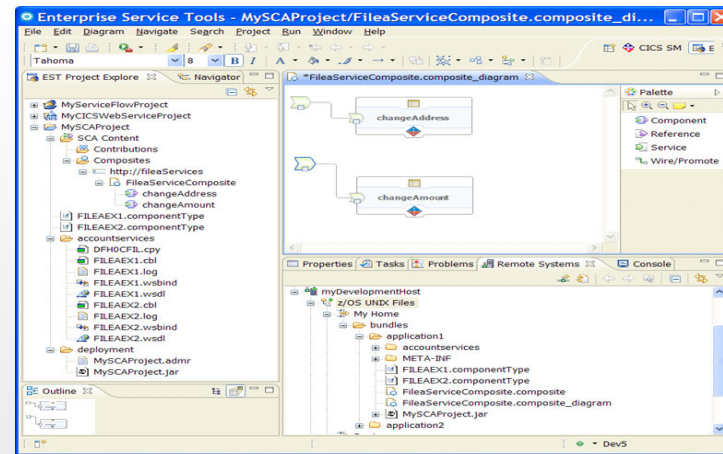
Enterprise Service Tools - MySCAProject/FileaServiceComposite.composite_di...

File Edit Diagram Navigate Search Project Run Window Help

Tahoma 8 B I A

CICS SM E

EST Project Explore Navigator

MyServiceFlowProject
MyCICSWebServiceProject
MySCAProject
SCA Content
Contributions
Composites
http://fileaServices
FileaServiceComposite
changeAddress
changeAmount
FILEAEX1.componentType
FILEAEX2.componentType
accountservices
DFH0CFIL.cpy
FILEAEX1.cbl
FILEAEX1.log
FILEAEX1.wsbind
FILEAEX1.wsdl
FILEAEX2.cbl
FILEAEX2.log
FILEAEX2.wsbind
FILEAEX2.wsdl
deployment
MySCAProject.admr
MySCAProject.jar

Outline

*FileaServiceComposite.composite_diagram

changeAddress

changeAmount

Palette
Component
Reference
Service
Wire/Promote

Properties Tasks Problems Remote Systems Console

myDevelopmentHost
z/OS UNIX Files
My Home
bundles
application1
accountservices
META-INF
FILEAEX1.componentType
FILEAEX2.componentType
FileaServiceComposite.composite
FileaServiceComposite.composite_diagram
MySCAProject.jar
application2

Dev5